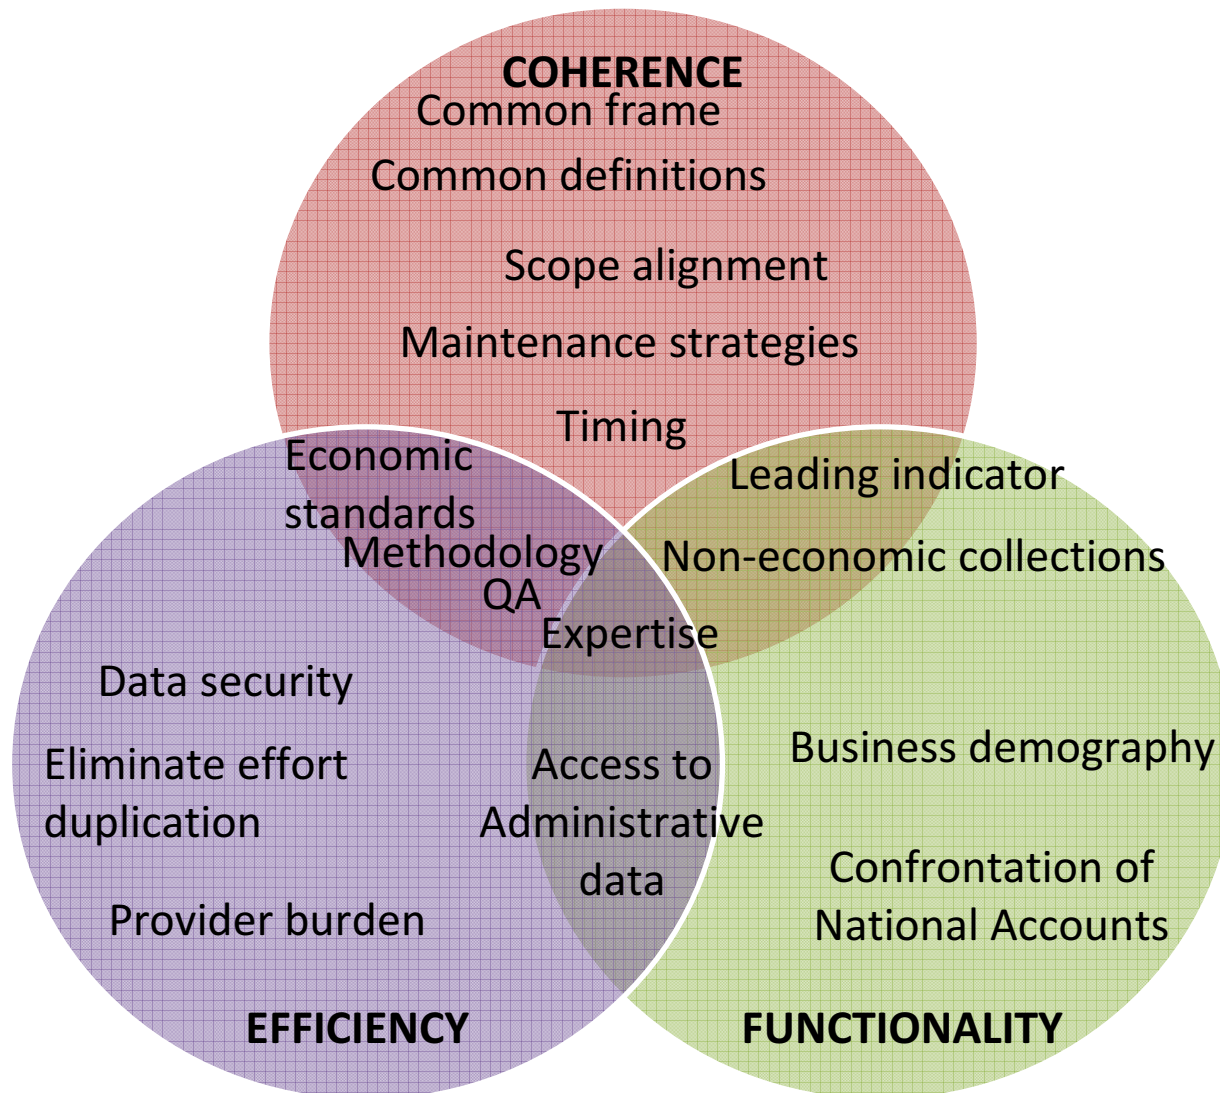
COHERENCE
Common frame
Common definitions
Scope alignment
Maintenance strategies
Timing

Economic standards
Methodology
QA

Leading indicator
Non-economic collections

Expertise

Data security
Eliminate effort duplication
Provider burden

Access to Administrative data

Business demography
Confrontation of National Accounts

EFFICIENCY

FUNCTIONALITY